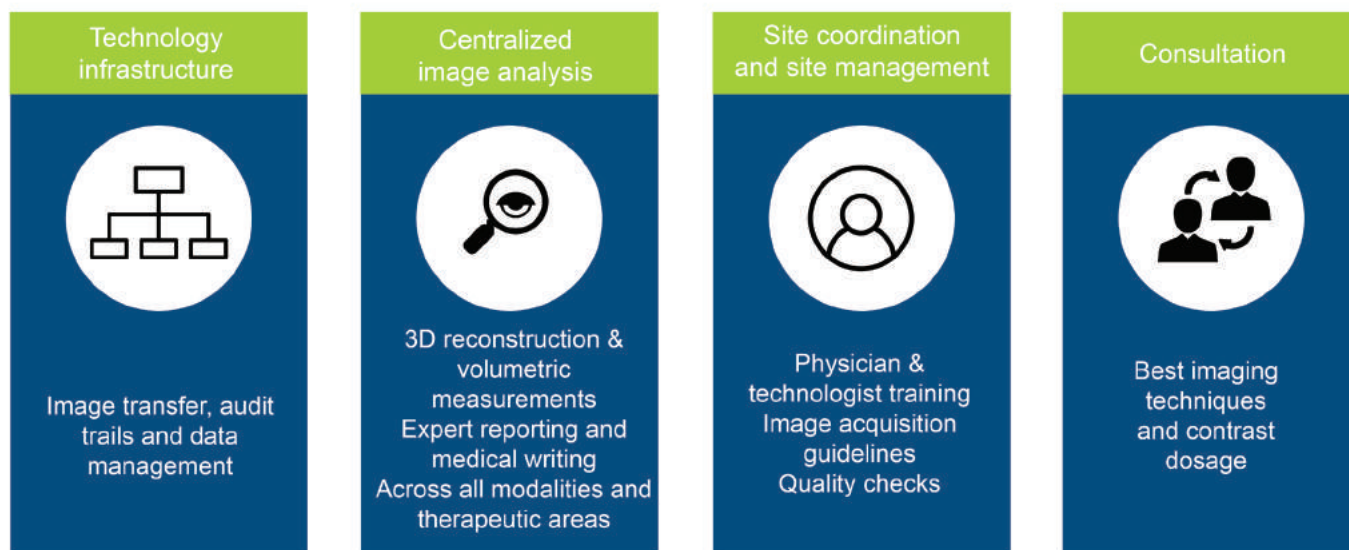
Technology infrastructure

Image transfer, audit trails and data management

Centralized image analysis

3D reconstruction & volumetric measurements
Expert reporting and medical writing
Across all modalities and therapeutic areas

Site coordination and site management

Physician & technologist training
Image acquisition guidelines
Quality checks

Consultation

Best imaging techniques and contrast dosage